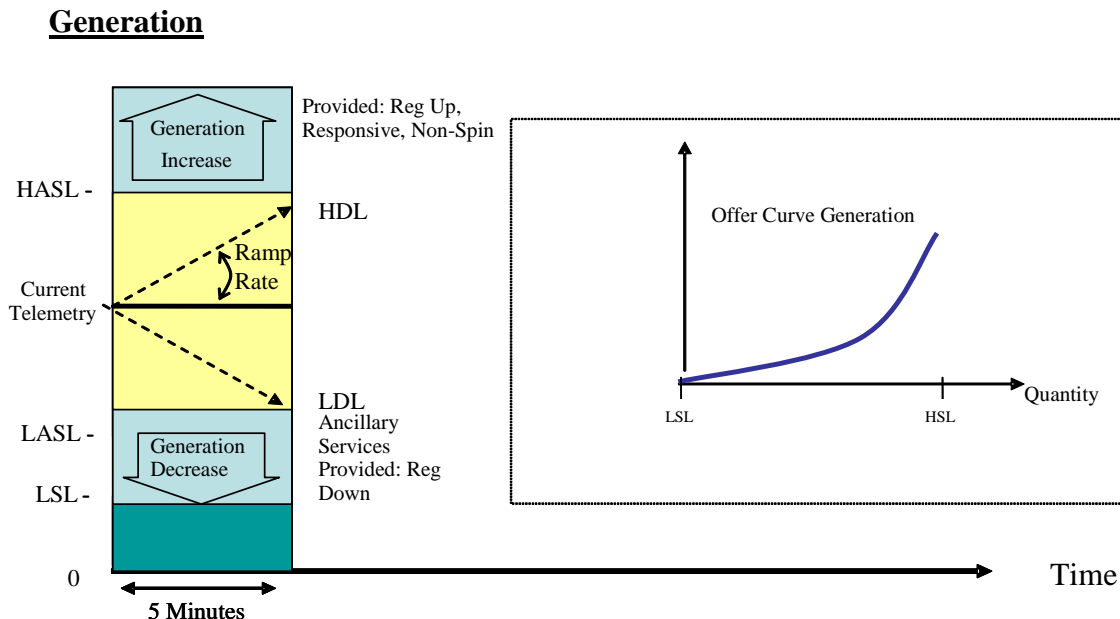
**Generation**

Generation Increase

Provided: Reg Up, Responsive, Non-Spin

HASL -

HDL

Ramp Rate

Current Telemetry

LDL

Ancillary Services Provided: Reg Down

LASL -

Generation Decrease

LSL -

0

5 Minutes

Time

Offer Curve Generation

LSL

HSL

Quantity